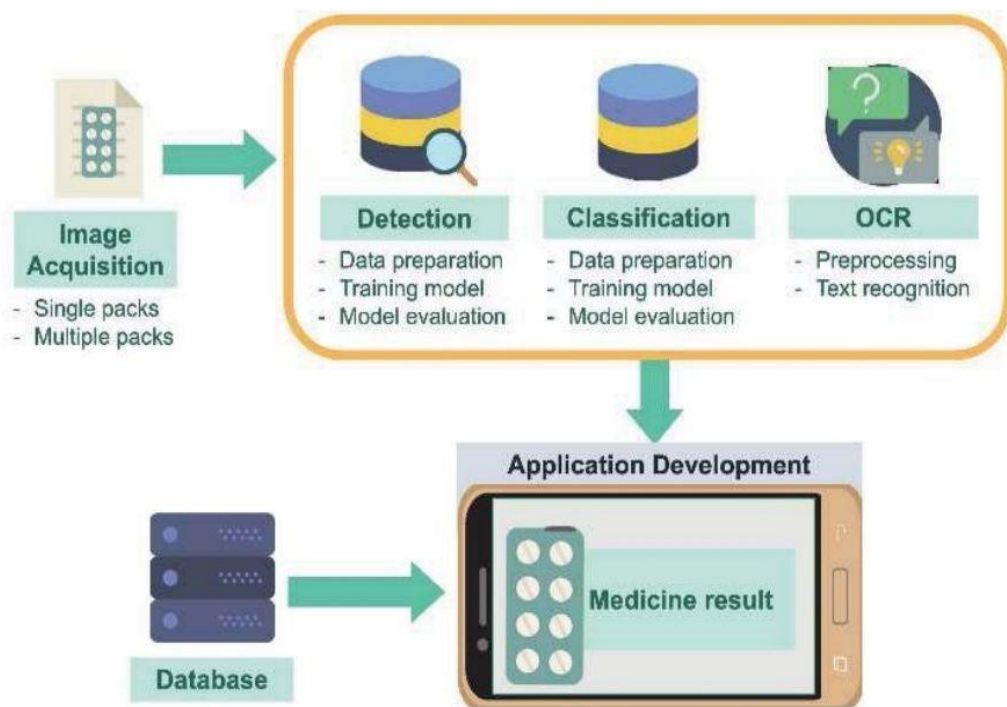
Image Acquisition
- Single packs
- Multiple packs

Detection
- Data preparation
- Training model
- Model evaluation

Classification
- Data preparation
- Training model
- Model evaluation

OCR
- Preprocessing
- Text recognition

Application Development

Medicine result

Database